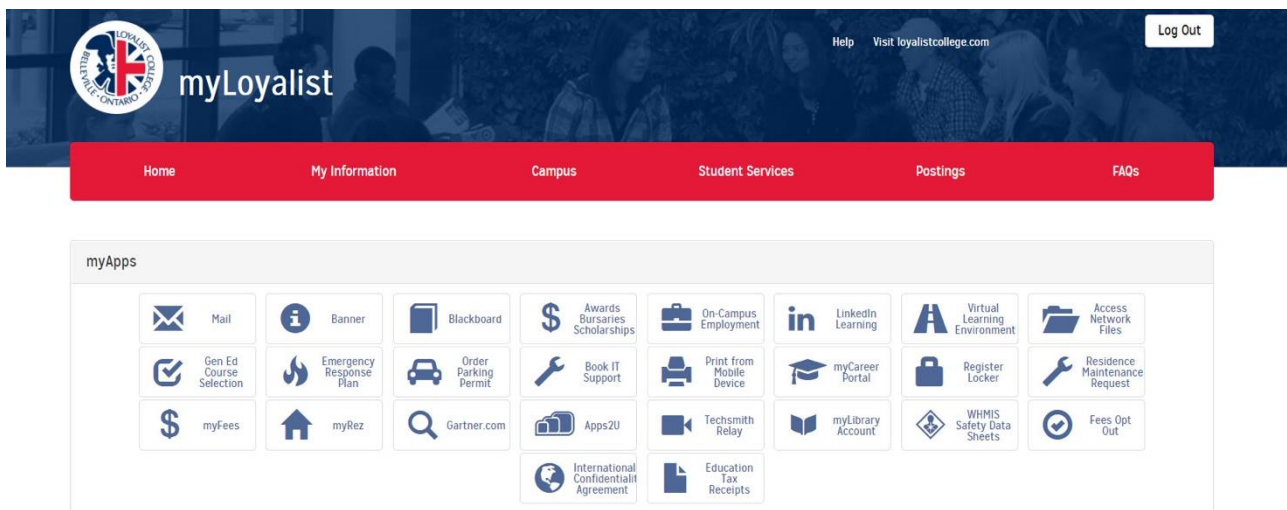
LOYALIST COLLEGE BELLEVILLE ONTARIO

myLoyalist

Help Visit loyalistcollege.com

Log Out

Home
My Information
Campus
Student Services
Postings
FAQs

myApps

Mail
Banner
Blackboard
Awards Bursaries Scholarships
On-Campus Employment
LinkedIn Learning
Virtual Learning Environment
Access Network Files

Gen Ed Course Selection
Emergency Response Plan
Order Parking Permit
Book IT Support
Print from Mobile Device
myCareer Portal
Register Locker
Residence Maintenance Request

myFees
myRez
Gartner.com
Apps2U
Techsmith Relay
myLibrary Account
WHMIS Safety Data Sheets
Fees Opt Out

International Confidentialit Agreement
Education Tax Receipts